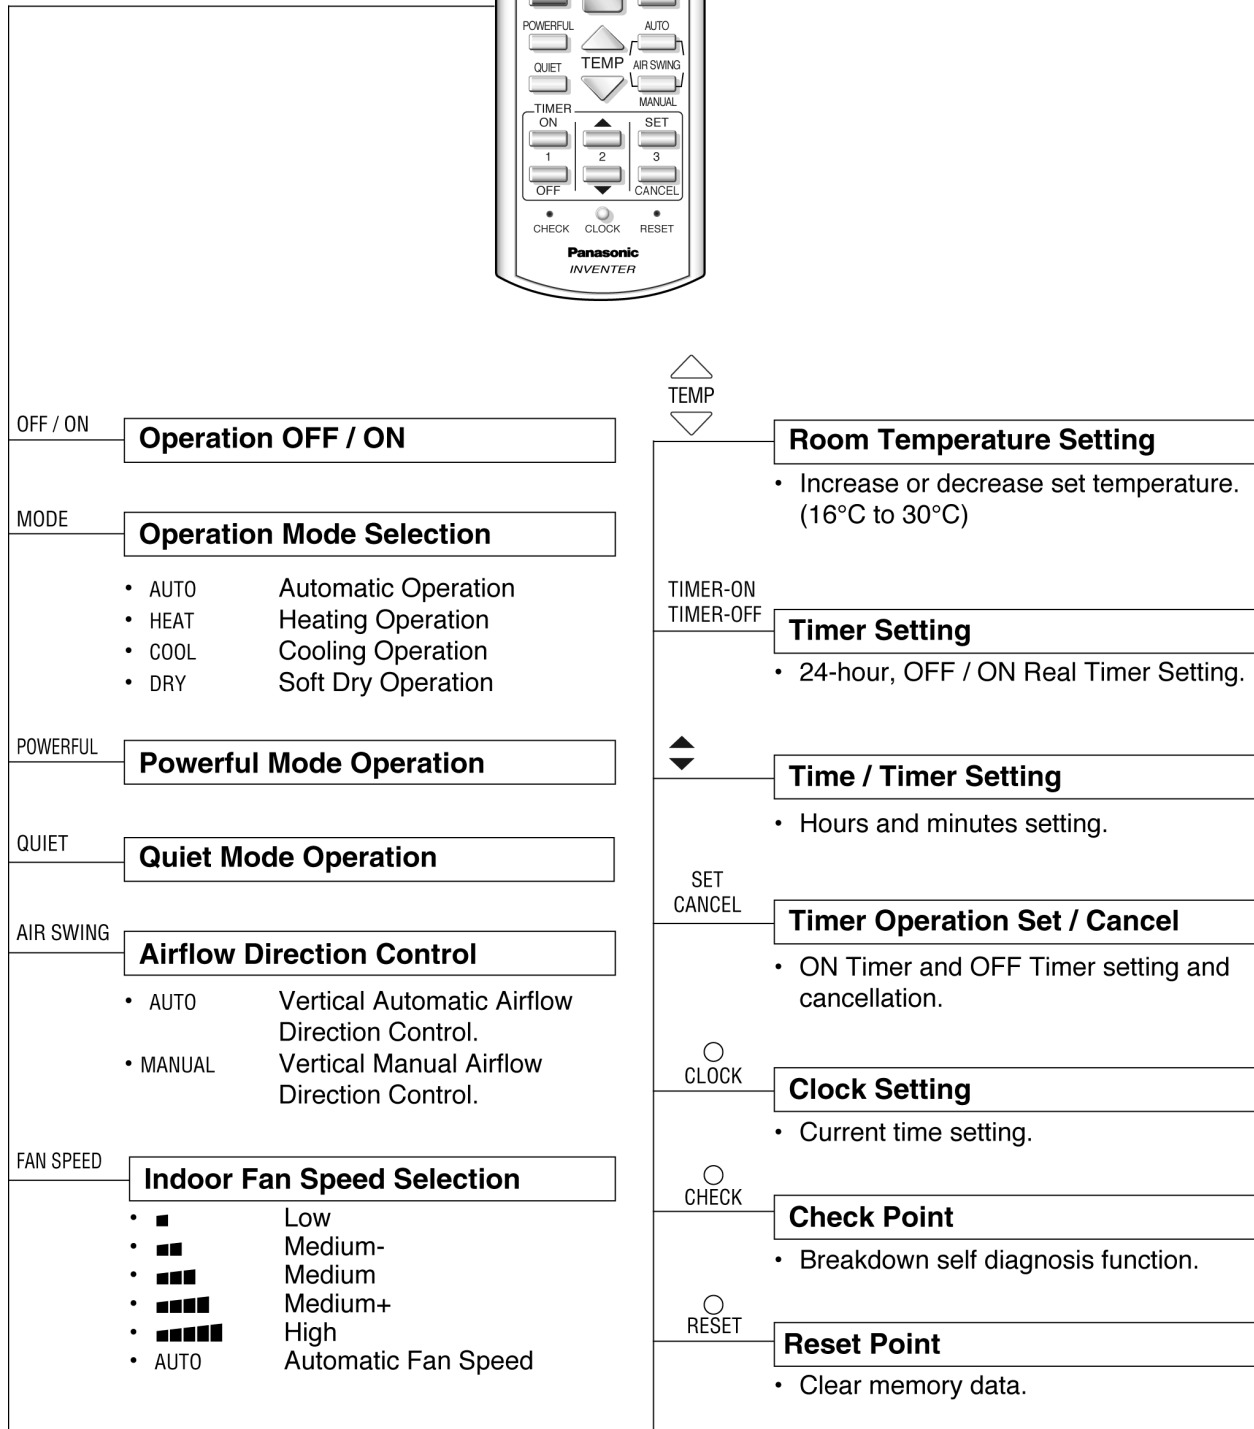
POWERFUL AUTO
QUIET TEMP AIR SWING
MANUAL
TIMER
ON SET
1 2 3
OFF CANCEL
CHECK CLOCK RESET
Panasonic
INVENTER

OFF / ON
Operation OFF / ON

MODE
Operation Mode Selection
• AUTO Automatic Operation
• HEAT Heating Operation
• COOL Cooling Operation
• DRY Soft Dry Operation

POWERFUL
Powerful Mode Operation

QUIET
Quiet Mode Operation

AIR SWING
Airflow Direction Control
• AUTO Vertical Automatic Airflow Direction Control.
• MANUAL Vertical Manual Airflow Direction Control.

FAN SPEED
Indoor Fan Speed Selection
• ■ Low
• ■■ Medium-
• ■■■ Medium
• ■■■■ Medium+
• ■■■■■ High
• AUTO Automatic Fan Speed

TEMP
Room Temperature Setting
• Increase or decrease set temperature. (16°C to 30°C)

TIMER-ON
TIMER-OFF
Timer Setting
• 24-hour, OFF / ON Real Timer Setting.

Time / Timer Setting
• Hours and minutes setting.

SET
CANCEL
Timer Operation Set / Cancel
• ON Timer and OFF Timer setting and cancellation.

CLOCK
Clock Setting
• Current time setting.

CHECK
Check Point
• Breakdown self diagnosis function.

RESET
Reset Point
• Clear memory data.